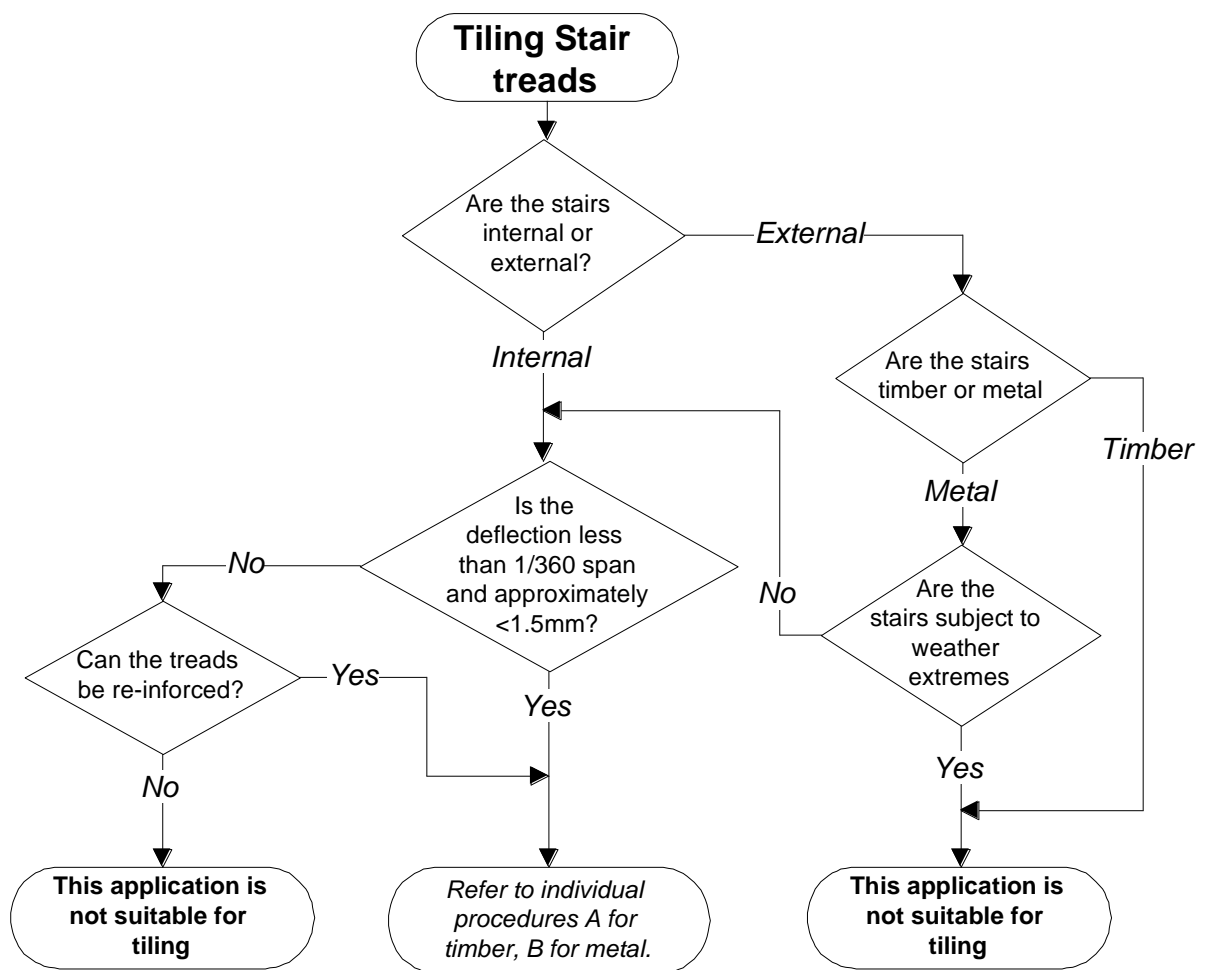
Tiling Stair treads

Are the stairs internal or external?

External

Internal

Are the stairs timber or metal

Timber

Metal

Is the deflection less than 1/360 span and approximately <1.5mm?

No

No

Are the stairs subject to weather extremes

Can the treads be re-inforced?

Yes

Yes

No

Yes

This application is not suitable for tiling

Refer to individual procedures A for timber, B for metal.

This application is not suitable for tiling